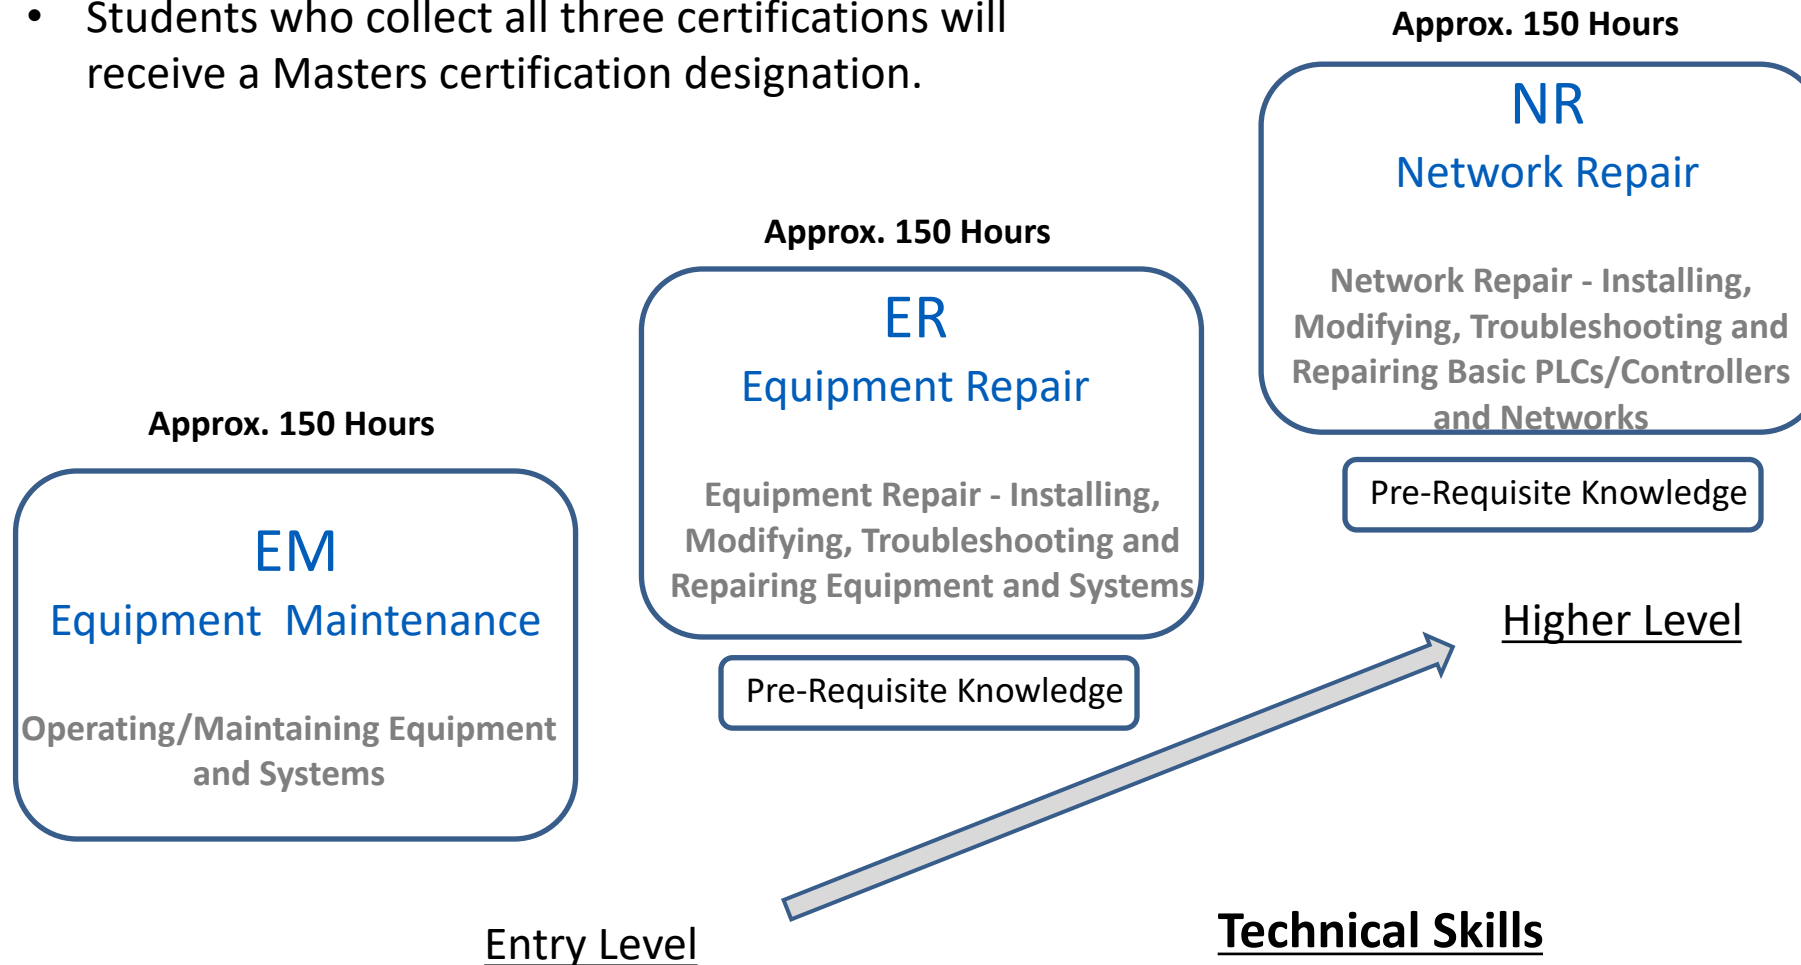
• Students who collect all three certifications will receive a Masters certification designation.

Approx. 150 Hours

NR

Network Repair

Network Repair - Installing, Modifying, Troubleshooting and Repairing Basic PLCs/Controllers and Networks

Pre-Requisite Knowledge

Approx. 150 Hours

ER

Equipment Repair

Equipment Repair - Installing, Modifying, Troubleshooting and Repairing Equipment and Systems

Pre-Requisite Knowledge

Approx. 150 Hours

EM

Equipment Maintenance

Operating/Maintaining Equipment and Systems

Higher Level

Entry Level

Technical Skills